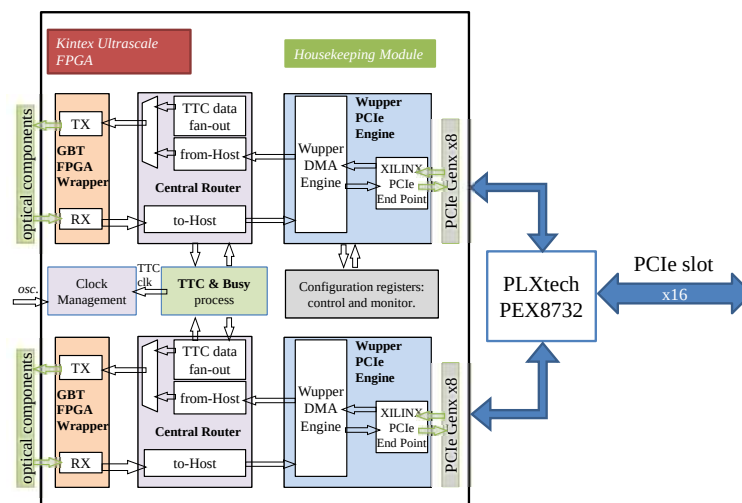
Kintex Ultrascale FPGA

Housekeeping Module

optical components

TX

GBT FPGA Wrapper

RX

TTC data fan-out

from-Host

Central Router

to-Host

Wupper PCIe Engine

Wupper DMA Engine

XILINX PCIe End Point

PCIe Genx x8

osc.

Clock Management

TTC clk

TTC & Busy process

Configuration registers: control and monitor.

PLXtech PEX8732

PCIe slot

x16

optical components

TX

GBT FPGA Wrapper

RX

TTC data fan-out

from-Host

Central Router

to-Host

Wupper PCIe Engine

Wupper DMA Engine

XILINX PCIe End Point

PCIe Genx x8